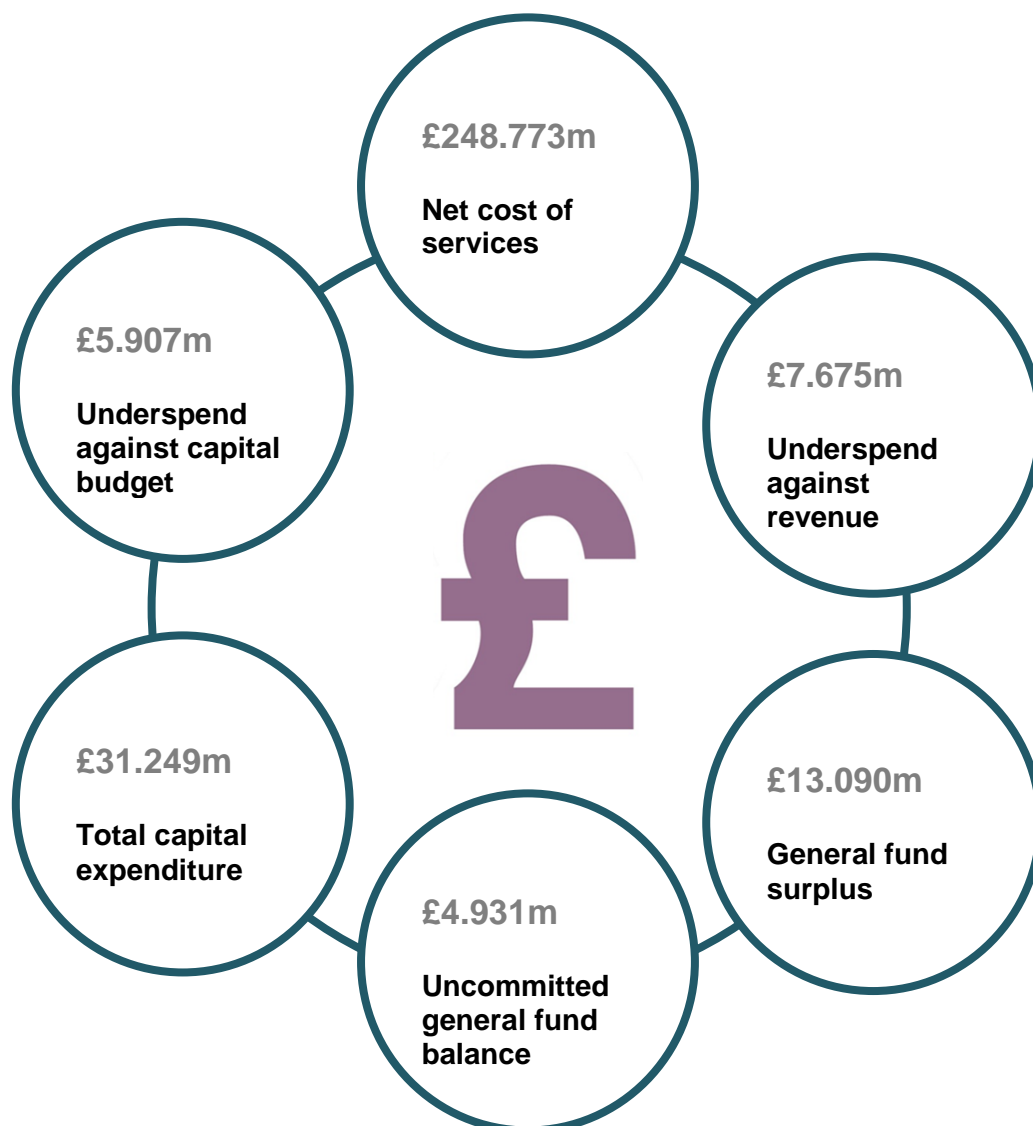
£248.773m

Net cost of services

£7.675m

Underspend against revenue

£13.090m

General fund surplus

£4.931m

Uncommitted general fund balance

£31.249m

Total capital expenditure

£5.907m

Underspend against capital budget

£